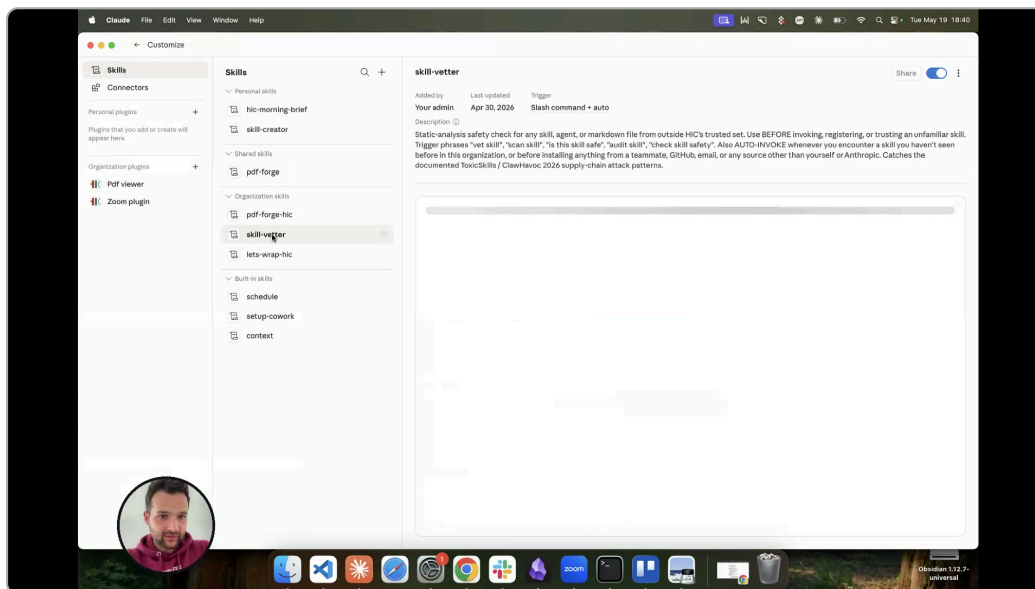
Claude File Edit View Window Help

Tue May 19 18:40

← Customize

Skills
Connectors

Personal plugins +
Plugins that you add or create will appear here.

Organization plugins +
Pdf viewer
Zoom plugin

Skills

Personal skills
hic-morning-brief
skill-creator

Shared skills
pdf-forge

Organization skills
pdf-forge-hic
skill-vetter
lets-wrap-hic

Built-in skills
schedule
setup-cowork
context

skill-vetter

Share

Added by
Your admin

Last updated
Apr 30, 2026

Trigger
Slash command + auto

Description

Static-analysis safety check for any skill, agent, or markdown file from outside HIC's trusted set. Use BEFORE invoking, registering, or trusting an unfamiliar skill. Trigger phrases "vet skill", "scan skill", "is this skill safe", "audit skill", "check skill safety". Also AUTO-INVOKE whenever you encounter a skill you haven't seen before in this organization, or before installing anything from a teammate, GitHub, email, or any source other than yourself or Anthropic. Catches the documented ToxicSkills / ClawHavoc 2026 supply-chain attack patterns.

zoom

Obsidian 1.12.7-universal